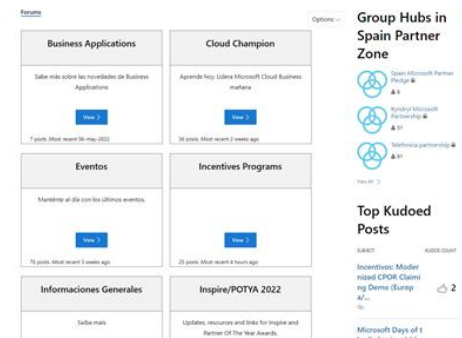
Forums

Options

Business Applications

Sabe más sobre las novedades de Business Applications

View >

7 posts Most recent 06-may-2022

Cloud Champion

Aprende hoy. Lidera Microsoft Cloud Business mañana

View >

36 posts Most recent 2 weeks ago

Eventos

Mantente al día con los últimos eventos.

View >

76 posts Most recent 3 weeks ago

Incentives Programs

View >

25 posts Most recent 4 hours ago

Informaciones Generales

Saiba mais

Inspire/POTYA 2022

Updates, resources and links for Inspire and Partner Of The Year Awards.

Group Hubs in Spain Partner Zone

Spain Microsoft Partner Pledge

6

Kyndryl Microsoft Partnership

51

Telefonica partnership

81

View All

Top Kudoed Posts

SUBJECT

KUDOS COUNT

Incentivos: Modernized CPOR Claiming Demo (Europ a/...

2

Microsoft Days of t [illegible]